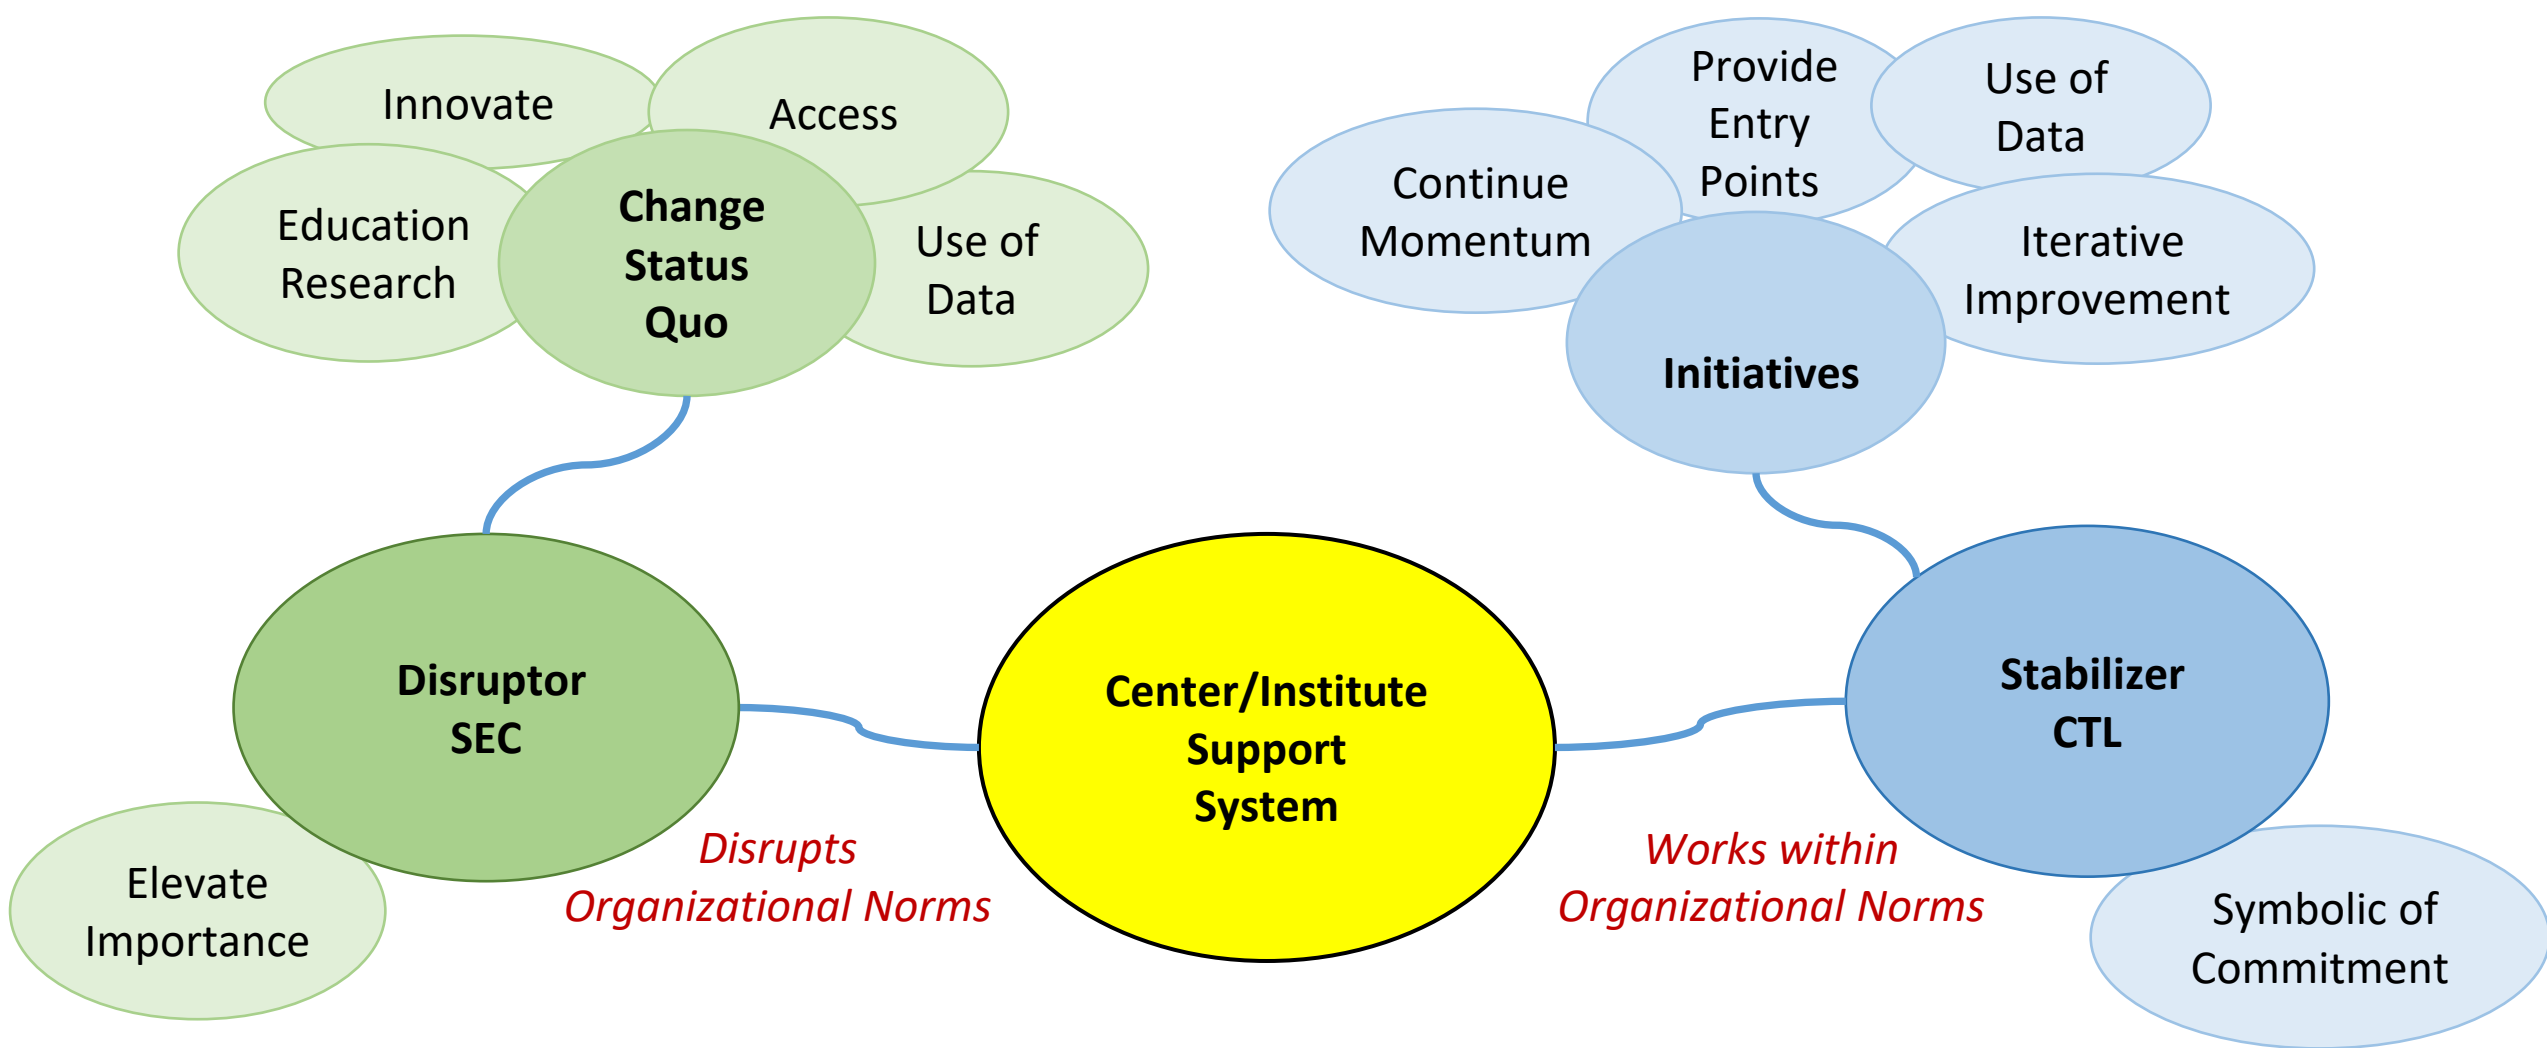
Innovate

Access

Education Research

Change Status Quo

Use of Data

Provide Entry Points

Use of Data

Continue Momentum

Iterative Improvement

Initiatives

Disruptor SEC

Center/Institute Support System

Stabilizer CTL

Elevate Importance

Disrupts Organizational Norms

Works within Organizational Norms

Symbolic of Commitment